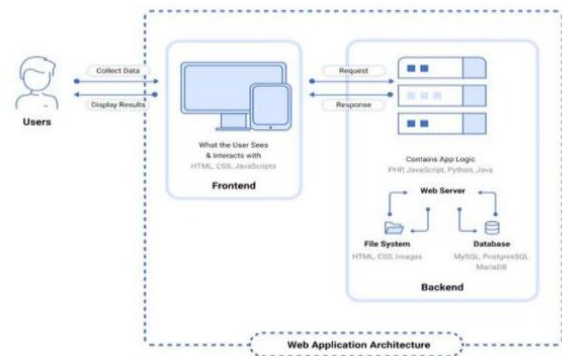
Users

Collect Data

Display Results

What the User Sees & Interacts with
HTML, CSS, JavaScripts

Frontend

Request

Response

Contains App Logic
PHP, JavaScript, Python, Java

Web Server

File System
HTML, CSS, Images

Database
MySQL, PostgresSQL MariaDB

Backend

Web Application Architecture